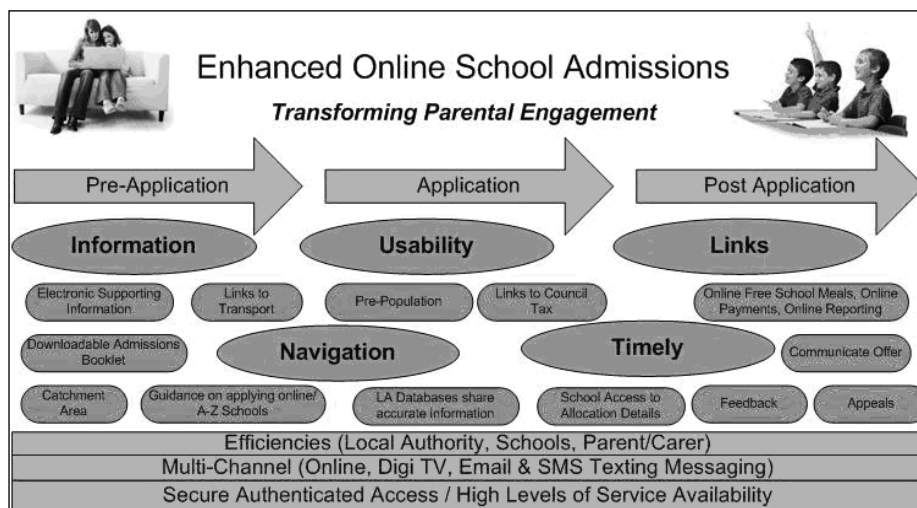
Enhanced Online School Admissions

Transforming Parental Engagement

Pre-Application

Application

Post Application

Information

Usability

Links

Electronic Supporting Information

Links to Transport

Pre-Population

Links to Council Tax

Online Free School Meals, Online Payments, Online Reporting

Downloadable Admissions Booklet

Navigation

Timely

Communicate Offer

Catchment Area

Guidance on applying online/ A-Z Schools

LA Databases share accurate information

School Access to Allocation Details

Feedback

Appeals

Efficiencies (Local Authority, Schools, Parent/Carer)

Multi-Channel (Online, Digi TV, Email & SMS Texting Messaging)

Secure Authenticated Access / High Levels of Service Availability